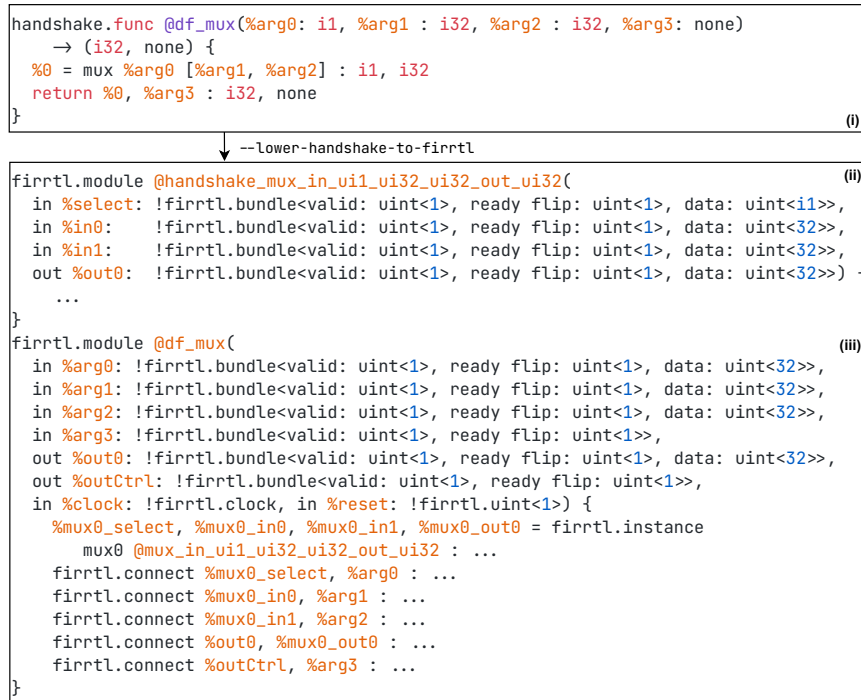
handshake.func @df_mux(%arg0: i1, %arg1 : i32, %arg2 : i32, %arg3: none)
    → (i32, none) {
  %0 = mux %arg0 [%arg1, %arg2] : i1, i32
  return %0, %arg3 : i32, none
}

(i)

--lower-handshake-to-firrtl

firrtl.module @handshake_mux_in_ui1_ui32_ui32_out_ui32(
  in %select: !firrtl.bundle<valid: uint<1>, ready flip: uint<1>, data: uint<i1>>,
  in %in0:    !firrtl.bundle<valid: uint<1>, ready flip: uint<1>, data: uint<32>>,
  in %in1:    !firrtl.bundle<valid: uint<1>, ready flip: uint<1>, data: uint<32>>,
  out %out0:  !firrtl.bundle<valid: uint<1>, ready flip: uint<1>, data: uint<32>>) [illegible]
    ...
}

(ii)

firrtl.module @df_mux(
  in %arg0: !firrtl.bundle<valid: uint<1>, ready flip: uint<1>, data: uint<32>>,
  in %arg1: !firrtl.bundle<valid: uint<1>, ready flip: uint<1>, data: uint<32>>,
  in %arg2: !firrtl.bundle<valid: uint<1>, ready flip: uint<1>, data: uint<32>>,
  in %arg3: !firrtl.bundle<valid: uint<1>, ready flip: uint<1>>,
  out %out0: !firrtl.bundle<valid: uint<1>, ready flip: uint<1>, data: uint<32>>,
  out %outCtrl: !firrtl.bundle<valid: uint<1>, ready flip: uint<1>>,
  in %clock: !firrtl.clock, in %reset: !firrtl.uint<1>) {
    %mux0_select, %mux0_in0, %mux0_in1, %mux0_out0 = firrtl.instance
      mux0 @mux_in_ui1_ui32_ui32_out_ui32 : ...
    firrtl.connect %mux0_select, %arg0 : ...
    firrtl.connect %mux0_in0, %arg1 : ...
    firrtl.connect %mux0_in1, %arg2 : ...
    firrtl.connect %out0, %mux0_out0 : ...
    firrtl.connect %outCtrl, %arg3 : ...
}

(iii)